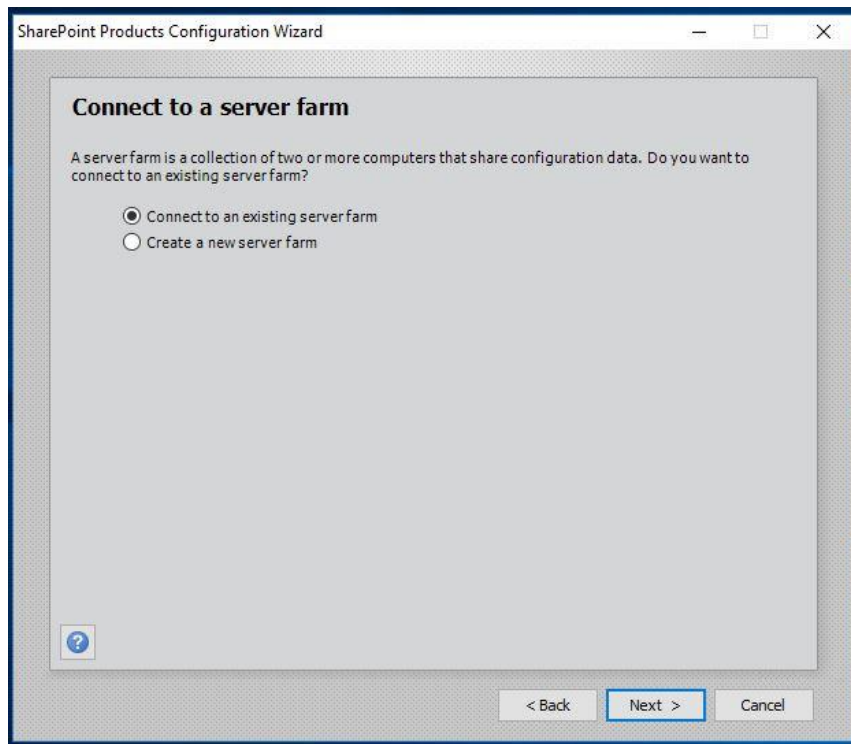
SharePoint Products Configuration Wizard

Connect to a server farm

A server farm is a collection of two or more computers that share configuration data. Do you want to connect to an existing server farm?

Connect to an existing server farm
Create a new server farm

?

< Back
Next >
Cancel